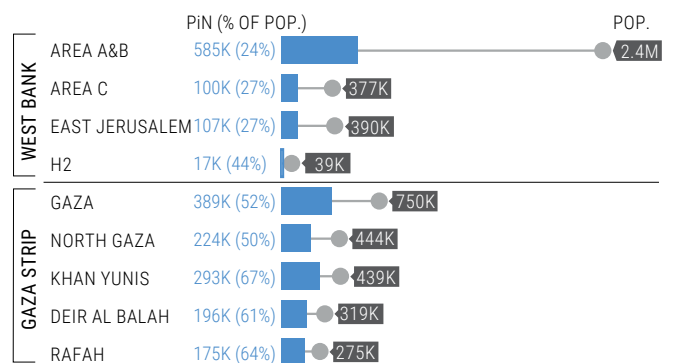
| | | PiN (% OF POP.) | POP. |
|---|---|---|---|
| WEST BANK | AREA A&B | 585K (24%) | 2.4M |
| | AREA C | 100K (27%) | 377K |
| | EAST JERUSALEM | 107K (27%) | 390K |
| | H2 | 17K (44%) | 39K |
| GAZA STRIP | GAZA | 389K (52%) | 750K |
| | NORTH GAZA | 224K (50%) | 444K |
| | KHAN YUNIS | 293K (67%) | 439K |
| | DEIR AL BALAH | 196K (61%) | 319K |
| | RAFAH | 175K (64%) | 275K |